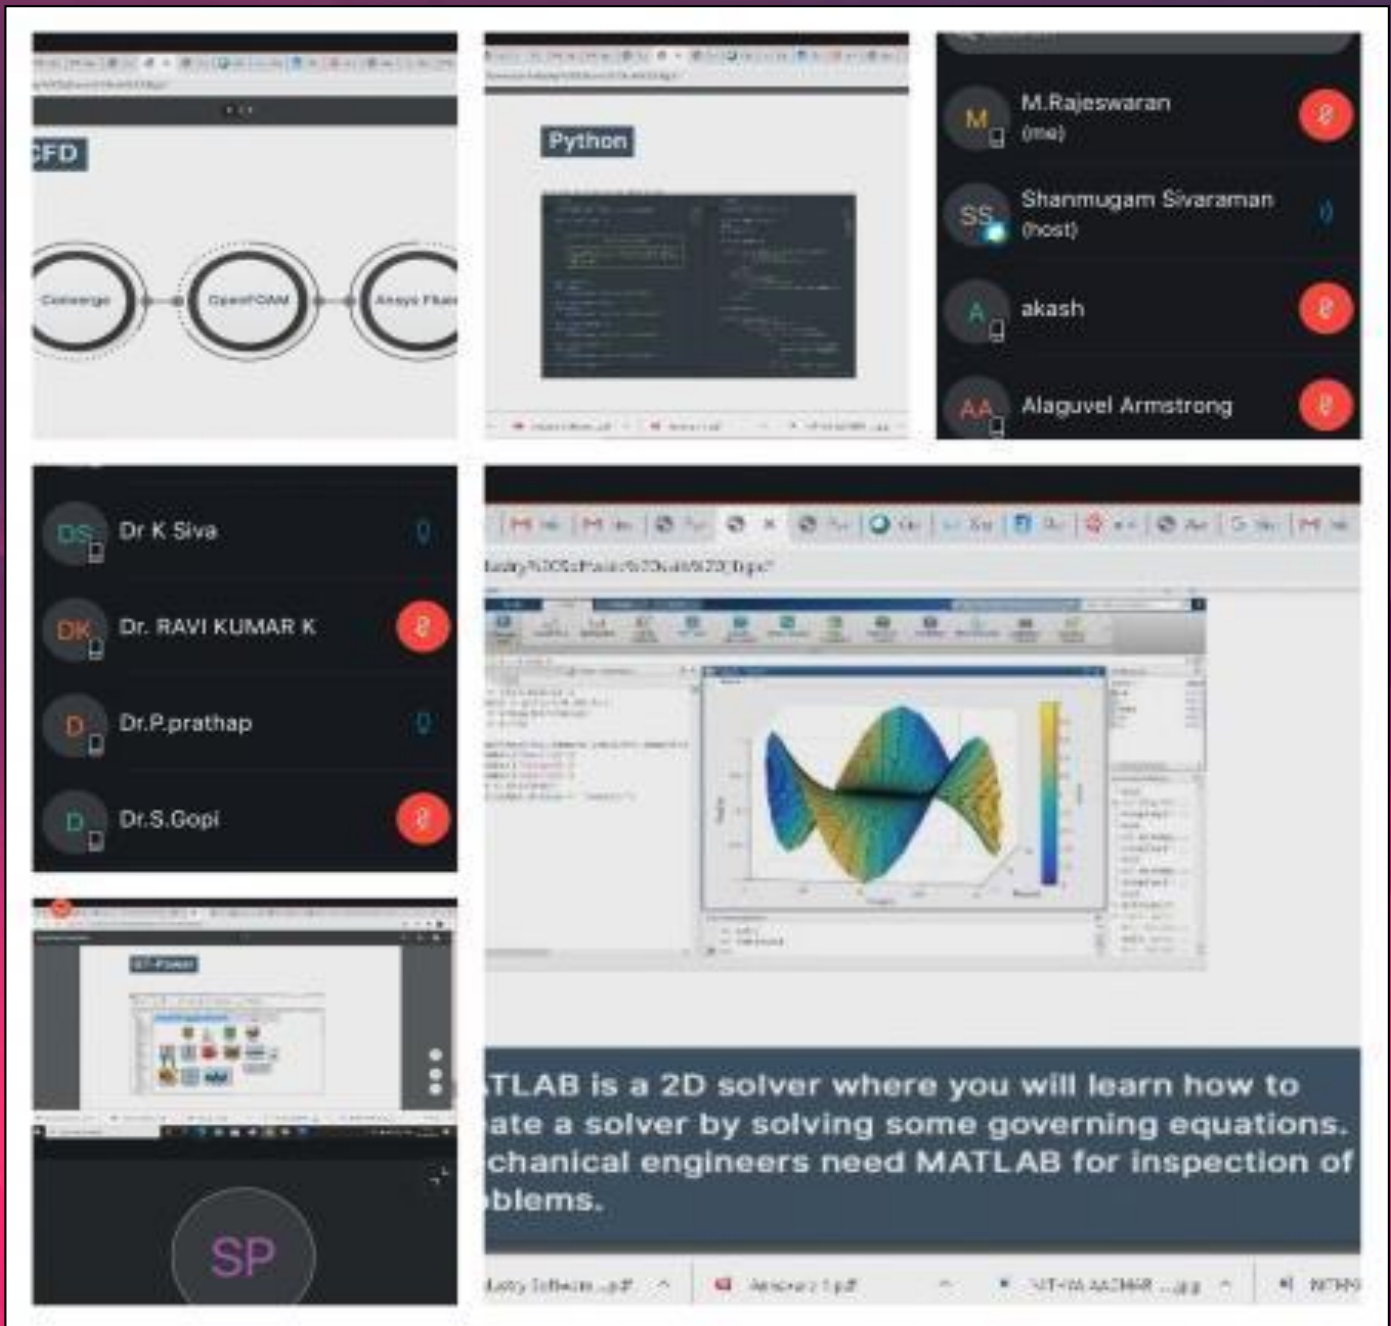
CFD

Converge

OpenFOAM

Ansys Fluent

Python

M.Rajeswaran (me)

Shanmugam Sivaraman (host)

akash

Alaguvel Armstrong

Dr K Siva

Dr. RAVI KUMAR K

Dr.P.prathap

Dr.S.Gopi

SP

TLAB is a 2D solver where you will learn how to ate a solver by solving some governing equations. chanical engineers need MATLAB for inspection of blems.